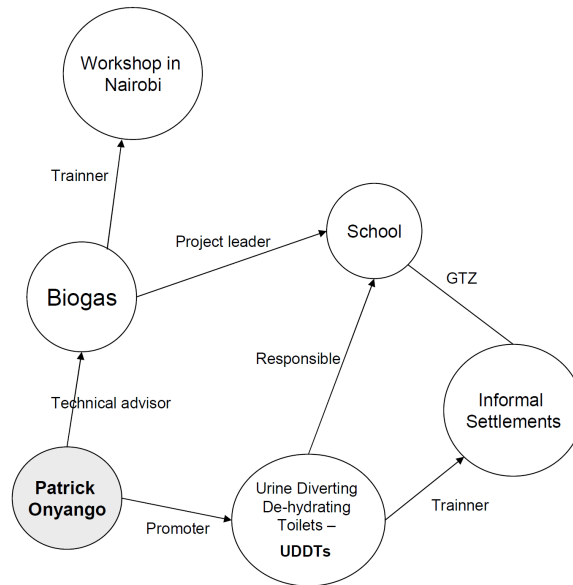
Workshop in Nairobi

Trainner

Project leader

School

GTZ

Biogas

Responsible

Technical advisor

Informal Settlements

Patrick Onyango

Urine Diverting De-hydrating Toilets – UDDTs

Trainner

Promoter